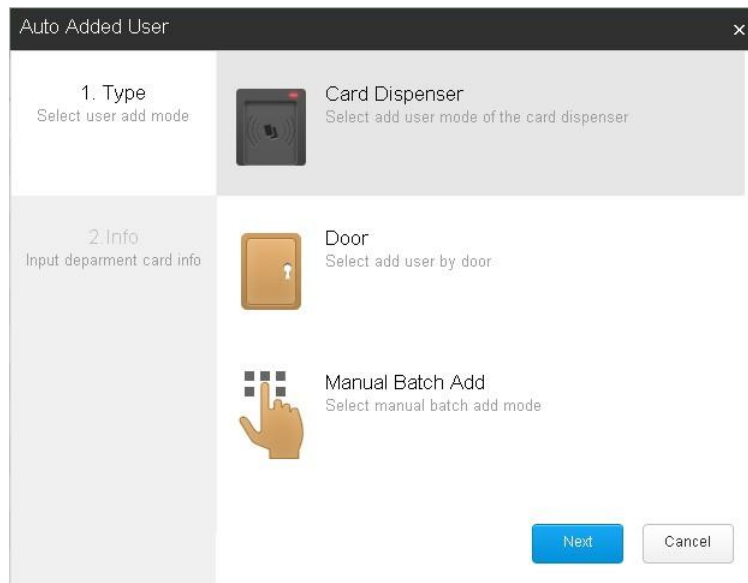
Auto Added User ×

1. Type
Select user add mode

2. Info
Input deparment card info

Card Dispenser
Select add user mode of the card dispenser

Door
Select add user by door

Manual Batch Add
Select manual batch add mode

Next

Cancel